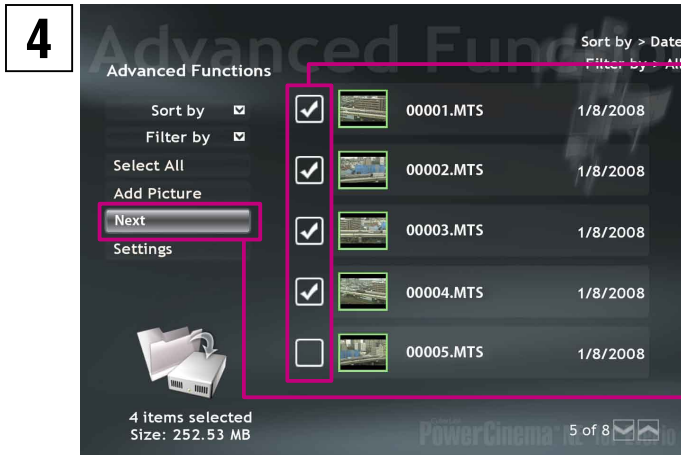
4

Advanced Fun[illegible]

Advanced Functions

Sort by > Date
Filter by > All

Sort by
Filter by
Select All
Add Picture
Next
Settings

00001.MTS 1/8/2008
00002.MTS 1/8/2008
00003.MTS 1/8/2008
00004.MTS 1/8/2008
00005.MTS 1/8/2008

4 items selected
Size: 252.53 MB

PowerCinema

5 of 8